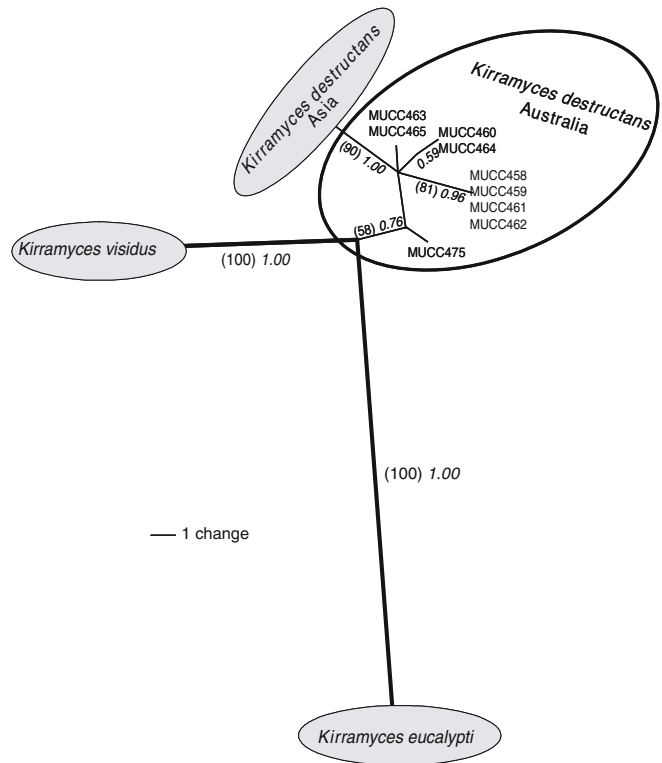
Kirramyces destructans Asia

Kirramyces destructans Australia

MUCC463
MUCC465

MUCC460
MUCC464

0.59

(90) 1.00

MUCC458
MUCC459
MUCC461
MUCC462

(81) 0.96

Kirramyces visidus

(58) 0.76

MUCC475

(100) 1.00

(100) 1.00

1 change

Kirramyces eucalypti